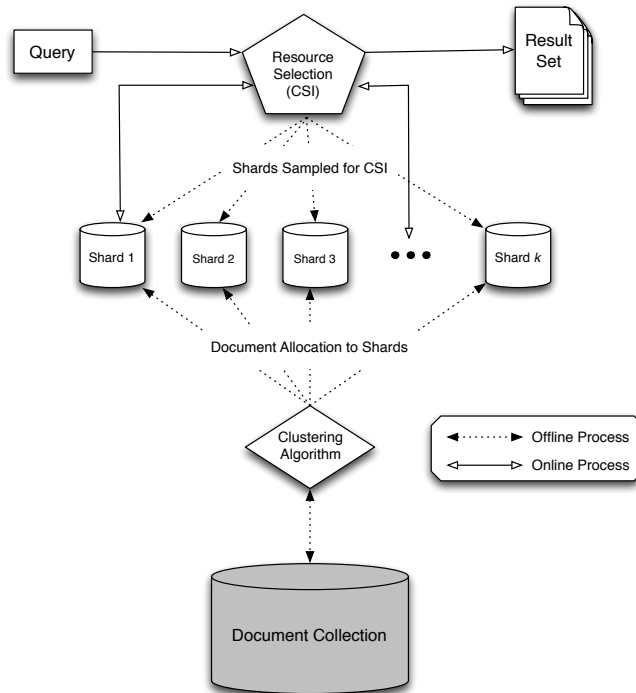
Query

Resource Selection (CSI)

Result Set

Shards Sampled for CSI

Shard 1

Shard 2

Shard 3

Shard $k$

Document Allocation to Shards

Clustering Algorithm

Offline Process

Online Process

Document Collection